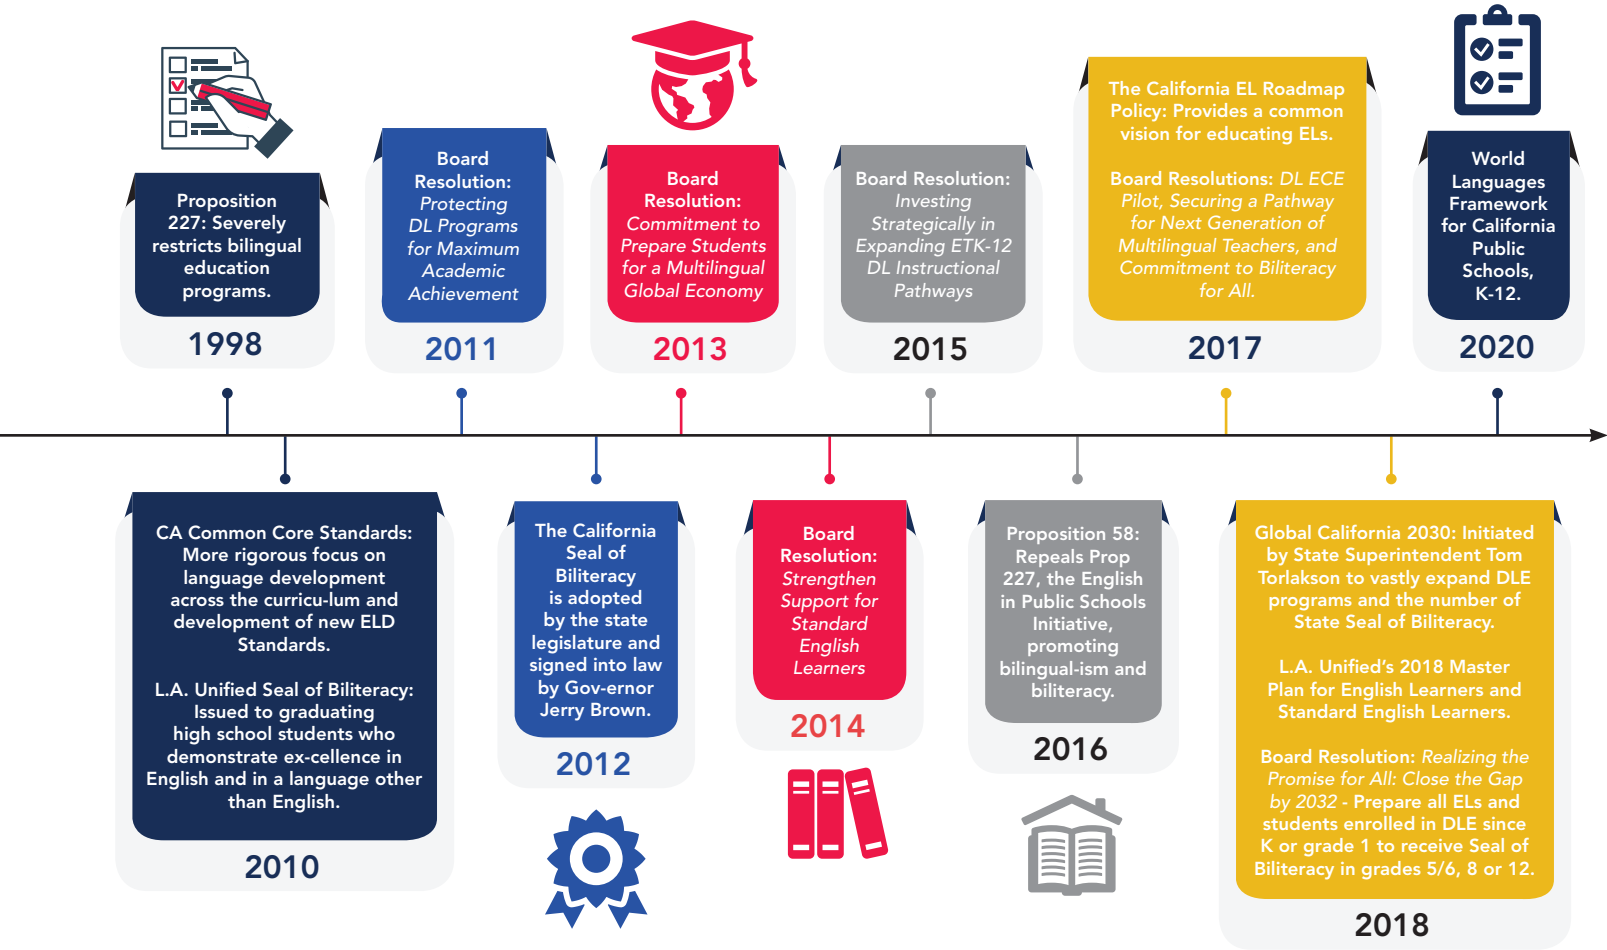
Proposition 227: Severely restricts bilingual education programs.

1998

Board Resolution: Protecting DL Programs for Maximum Academic Achievement

2011

Board Resolution: Commitment to Prepare Students for a Multilingual Global Economy

2013

Board Resolution: Investing Strategically in Expanding ETK-12 DL Instructional Pathways

2015

The California EL Roadmap Policy: Provides a common vision for educating ELs.

Board Resolutions: DL ECE Pilot, Securing a Pathway for Next Generation of Multilingual Teachers, and Commitment to Biliteracy for All.

2017

World Languages Framework for California Public Schools, K-12.

2020

CA Common Core Standards: More rigorous focus on language development across the curricu-lum and development of new ELD Standards.

L.A. Unified Seal of Biliteracy: Issued to graduating high school students who demonstrate ex-cellence in English and in a language other than English.

2010

The California Seal of Biliteracy is adopted by the state legislature and signed into law by Gov-ernor Jerry Brown.

2012

Board Resolution: Strengthen Support for Standard English Learners

2014

Proposition 58: Repeals Prop 227, the English in Public Schools Initiative, promoting bilingual-ism and biliteracy.

2016

Global California 2030: Initiated by State Superintendent Tom Torlakson to vastly expand DLE programs and the number of State Seal of Biliteracy.

L.A. Unified's 2018 Master Plan for English Learners and Standard English Learners.

Board Resolution: Realizing the Promise for All: Close the Gap by 2032 - Prepare all ELs and students enrolled in DLE since K or grade 1 to receive Seal of Biliteracy in grades 5/6, 8 or 12.

2018